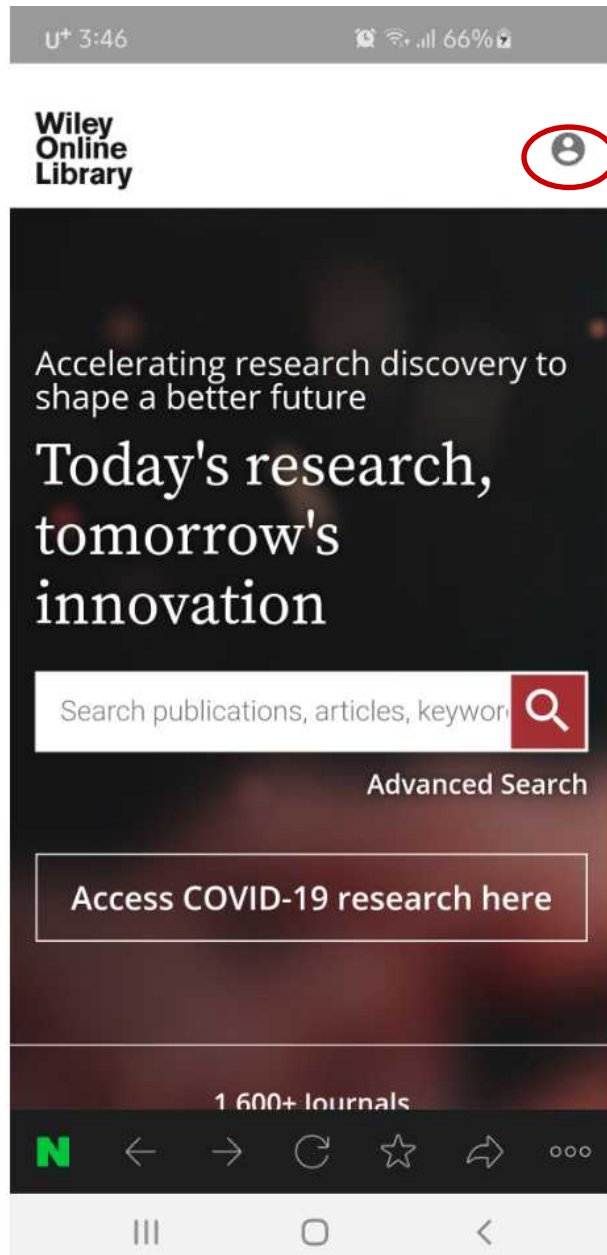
U⁺ 3:46 66%

Wiley Online Library

Accelerating research discovery to shape a better future

Today's research, tomorrow's innovation

Search publications, articles, keywor

Advanced Search

Access COVID-19 research here

1,600+ Journals

N